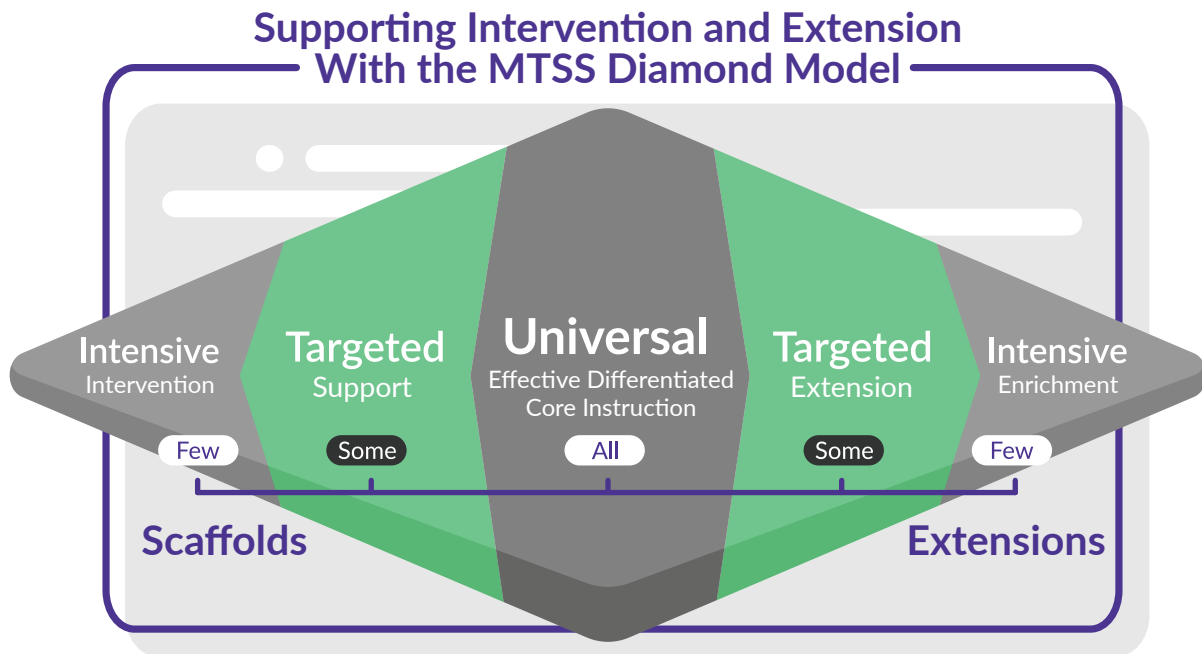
Supporting Intervention and Extension With the MTSS Diamond Model

Intensive
Intervention

Targeted
Support

Universal
Effective Differentiated Core Instruction

Targeted
Extension

Intensive
Enrichment

Few

Some

All

Some

Few

Scaffolds

Extensions